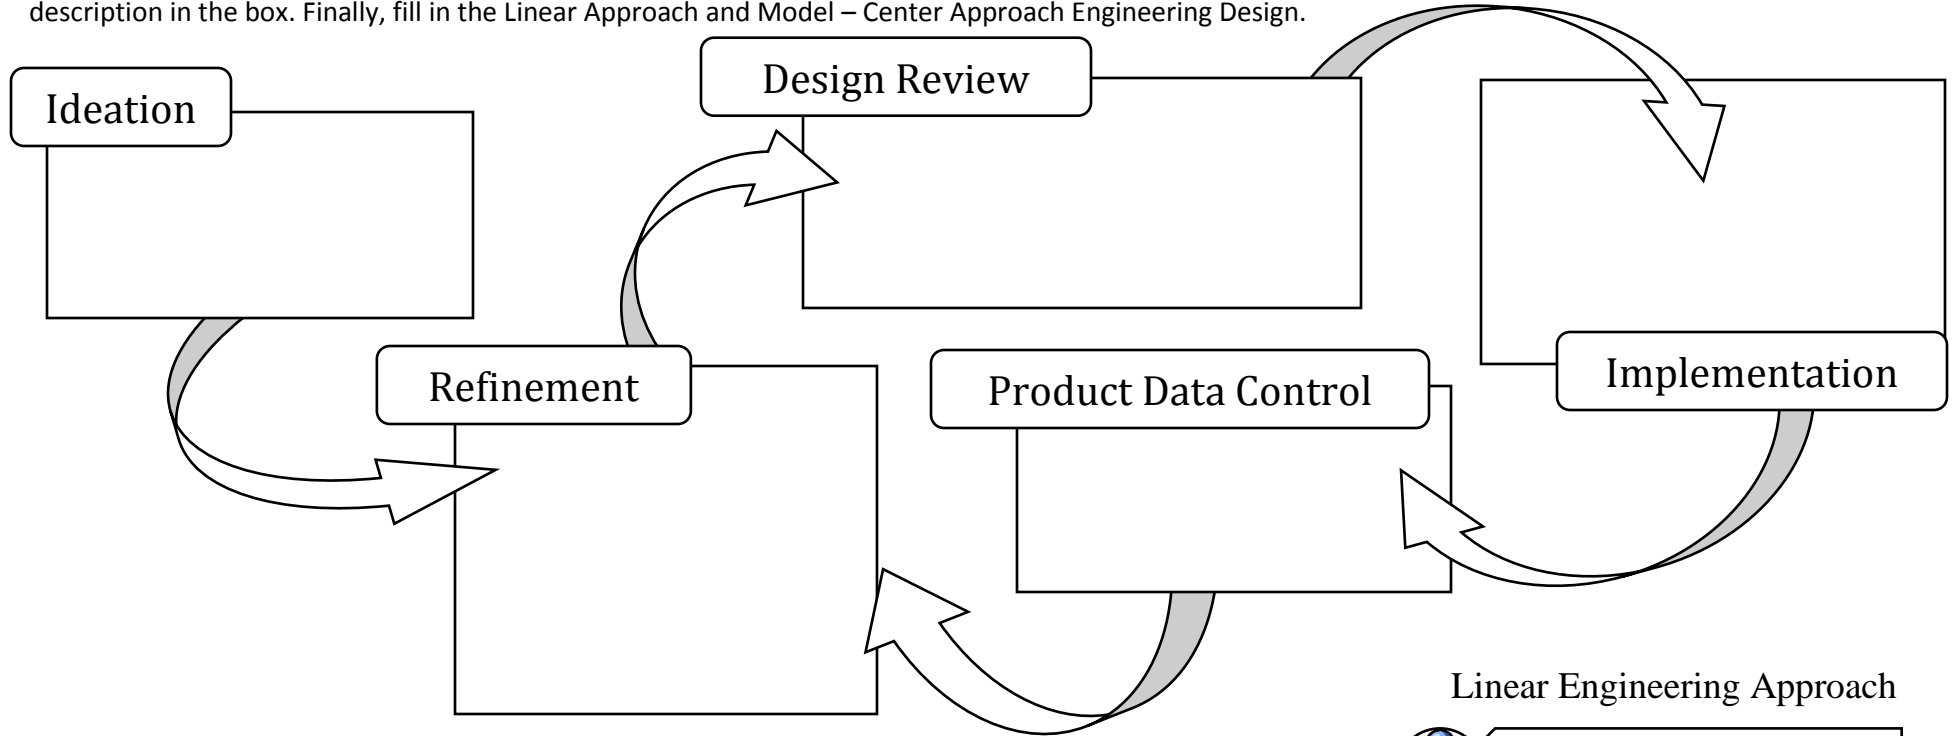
description in the box. Finally, fill in the Linear Approach and Model – Center Approach Engineering Design.

Ideation

Design Review

Refinement

Product Data Control

Implementation

Linear Engineering Approach